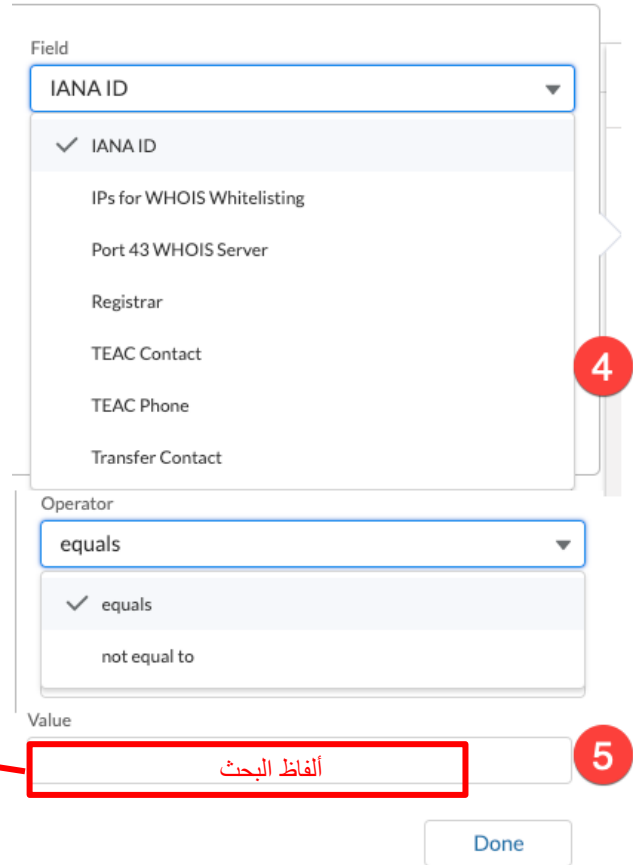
Field

IANA ID

IANA ID

IPs for WHOIS Whitelisting

Port 43 WHOIS Server

Registrar

TEAC Contact

TEAC Phone

Transfer Contact

4

Operator

equals

equals

not equal to

Value

ألفاظ البحث

5

Done